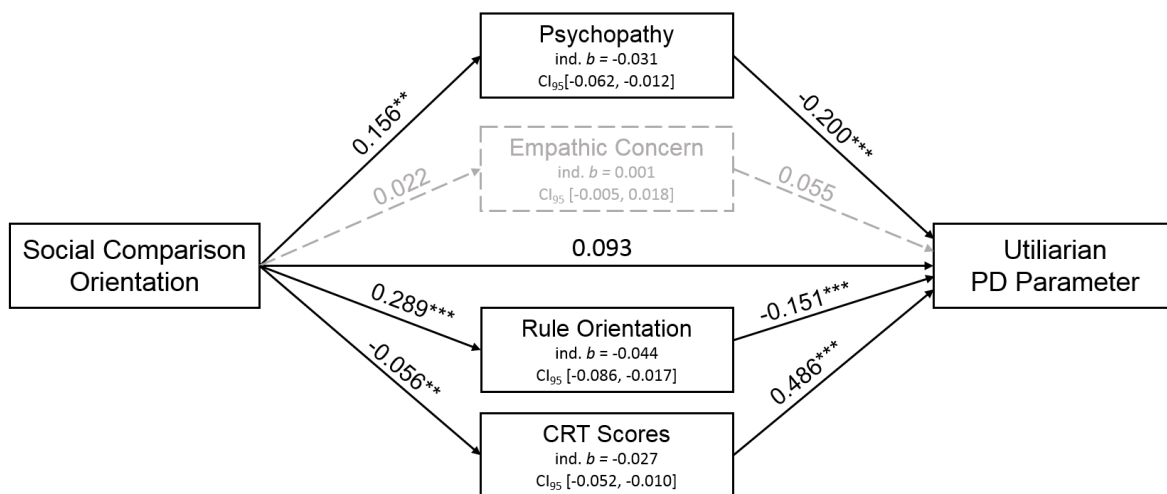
Psychopathy
ind. *b* = -0.031
$CI_{95}$[-0.062, -0.012]

0.156**

-0.200***

Empathic Concern
ind. *b* = 0.001
$CI_{95}$ [-0.005, 0.018]

0.022

0.055

Social Comparison Orientation

0.093

Utiliarian PD Parameter

0.289***

-0.151***

Rule Orientation
ind. *b* = -0.044
$CI_{95}$ [-0.086, -0.017]

-0.056**

0.486***

CRT Scores
ind. *b* = -0.027
$CI_{95}$ [-0.052, -0.010]